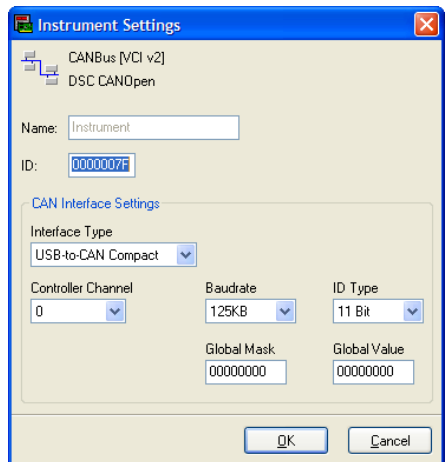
Instrument Settings

CANBus [VCI v2]
DSC CANOpen

Name: Instrument

ID: 0000007F

CAN Interface Settings

Interface Type
USB-to-CAN Compact

Controller Channel
0

Baudrate
125KB

ID Type
11 Bit

Global Mask
00000000

Global Value
00000000

OK

Cancel